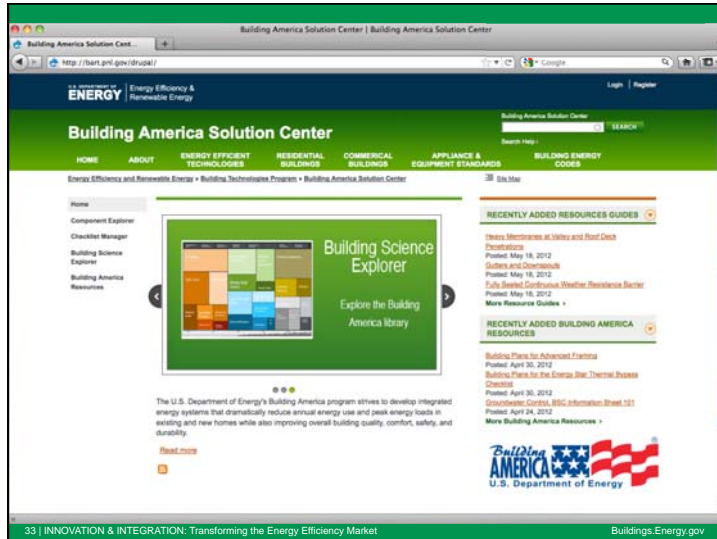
Building America Solution Center | Building America Solution Center

Building America Solution Cent...

http://bart.pnl.gov/drupal/

Google

U.S. DEPARTMENT OF ENERGY | Energy Efficiency & Renewable Energy

Login | Register

Building America Solution Center

Building America Solution Center

SEARCH

Search Help›

HOME | ABOUT | ENERGY EFFICIENT TECHNOLOGIES | RESIDENTIAL BUILDINGS | COMMERICAL BUILDINGS | APPLIANCE & EQUIPMENT STANDARDS | BUILDING ENERGY CODES

Energy Efficiency and Renewable Energy » Building Technologies Program » Building America Solution Center

Site Map

Home
Component Explorer
Checklist Manager
Building Science Explorer
Building America Resources

Building Science Explorer

Explore the Building America library

The U.S. Department of Energy's Building America program strives to develop integrated energy systems that dramatically reduce annual energy use and peak energy loads in existing and new homes while also improving overall building quality, comfort, safety, and durability.

Read more

RECENTLY ADDED RESOURCES GUIDES

Heavy Membranes at Valley and Roof Deck Penetrations
Posted: May 18, 2012
Gutters and Downspouts
Posted: May 18, 2012
Fully Sealed Continuous Weather Resistance Barrier
Posted: May 18, 2012
More Resource Guides ›

RECENTLY ADDED BUILDING AMERICA RESOURCES

Building Plans for Advanced Framing
Posted: April 30, 2012
Building Plans for the Energy Star Thermal Bypass Checklist
Posted: April 30, 2012
Groundwater Control, BSC Information Sheet 101
Posted: April 24, 2012
More Building America Resources ›

Building AMERICA
U.S. Department of Energy

33 | INNOVATION & INTEGRATION: Transforming the Energy Efficiency Market

Buildings.Energy.gov